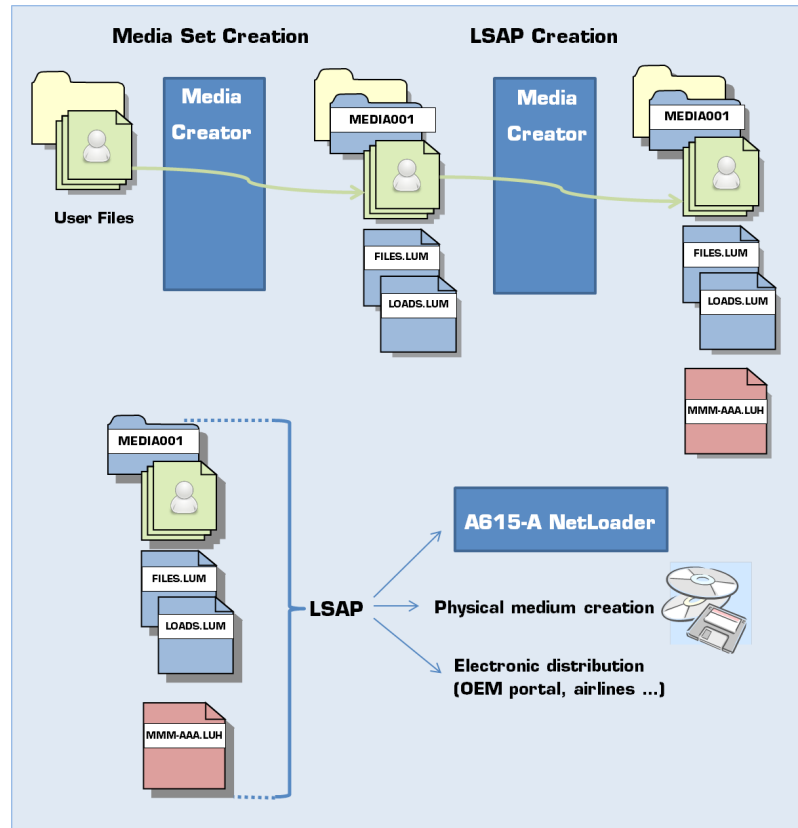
Media Set Creation

LSAP Creation

Media Creator

User Files

MEDIA001

FILES.LUM

LOADS.LUM

Media Creator

MEDIA001

FILES.LUM

LOADS.LUM

MMM-AAA.LUH

MEDIA001

FILES.LUM

LOADS.LUM

MMM-AAA.LUH

LSAP

A615-A NetLoader

Physical medium creation

Electronic distribution (OEM portal, airlines ...)